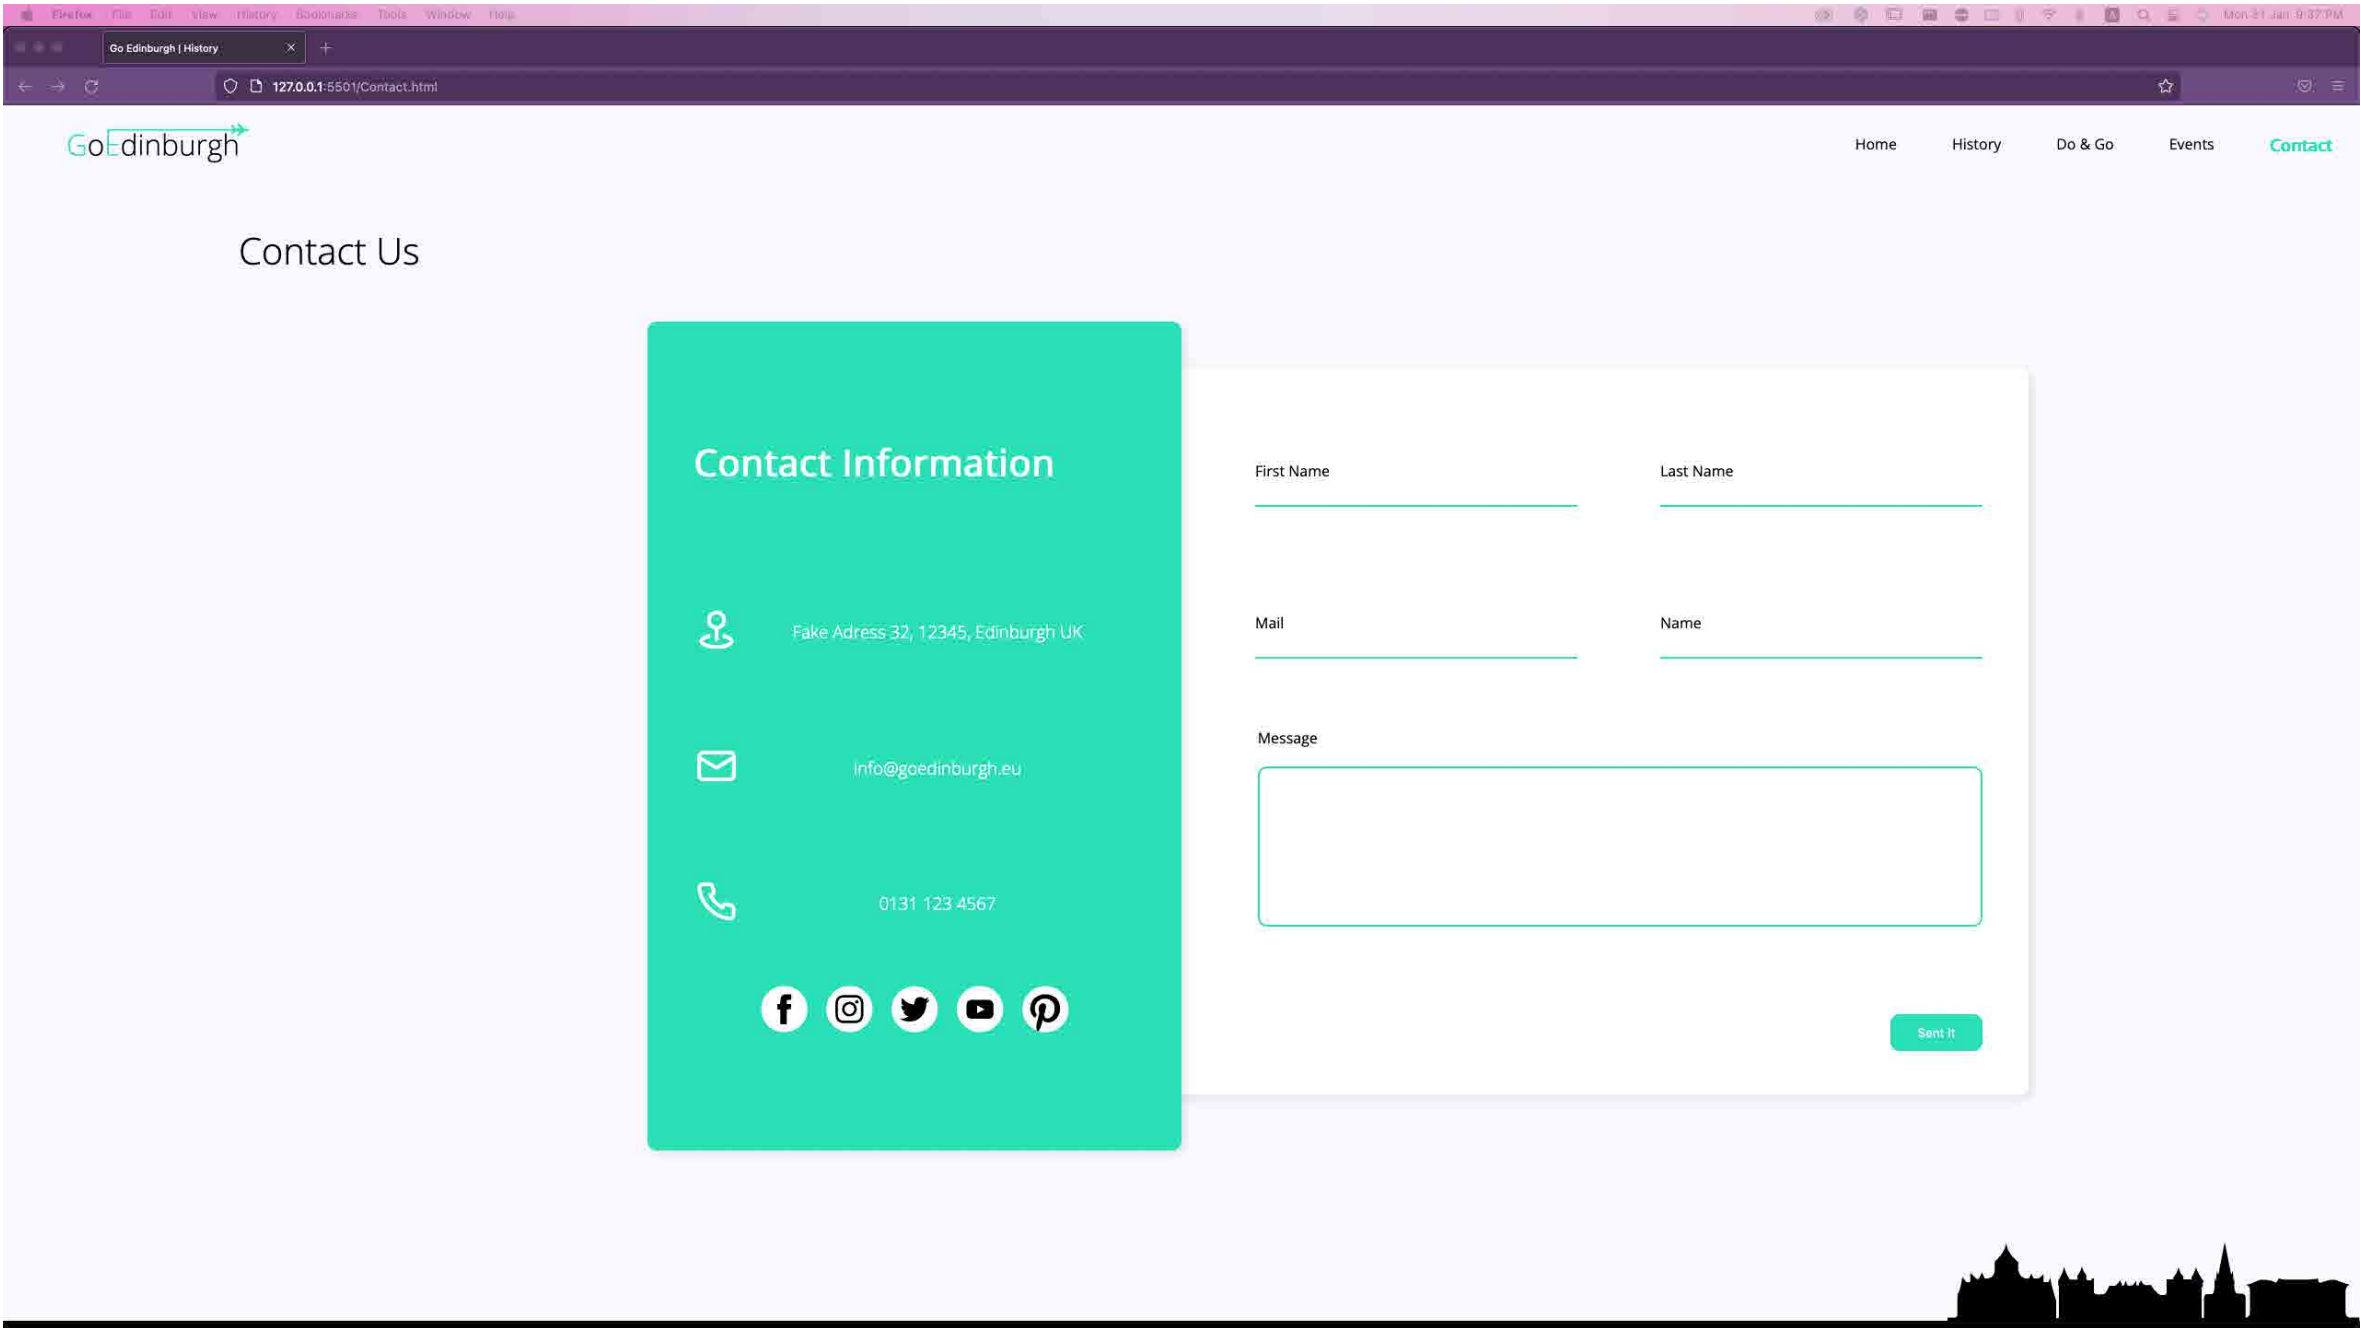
Firefox File Edit View History Bookmarks Tools Window Help

Mon 31 Jan 9:37 PM

Go Edinburgh | History

127.0.0.1:5501/Contact.html

GoEdinburgh

Home History Do & Go Events Contact

Contact Us

Contact Information

Fake Adress 32, 12345, Edinburgh UK

info@goedinburgh.eu

0131 123 4567

First Name

Last Name

Mail

Name

Message

Sent It